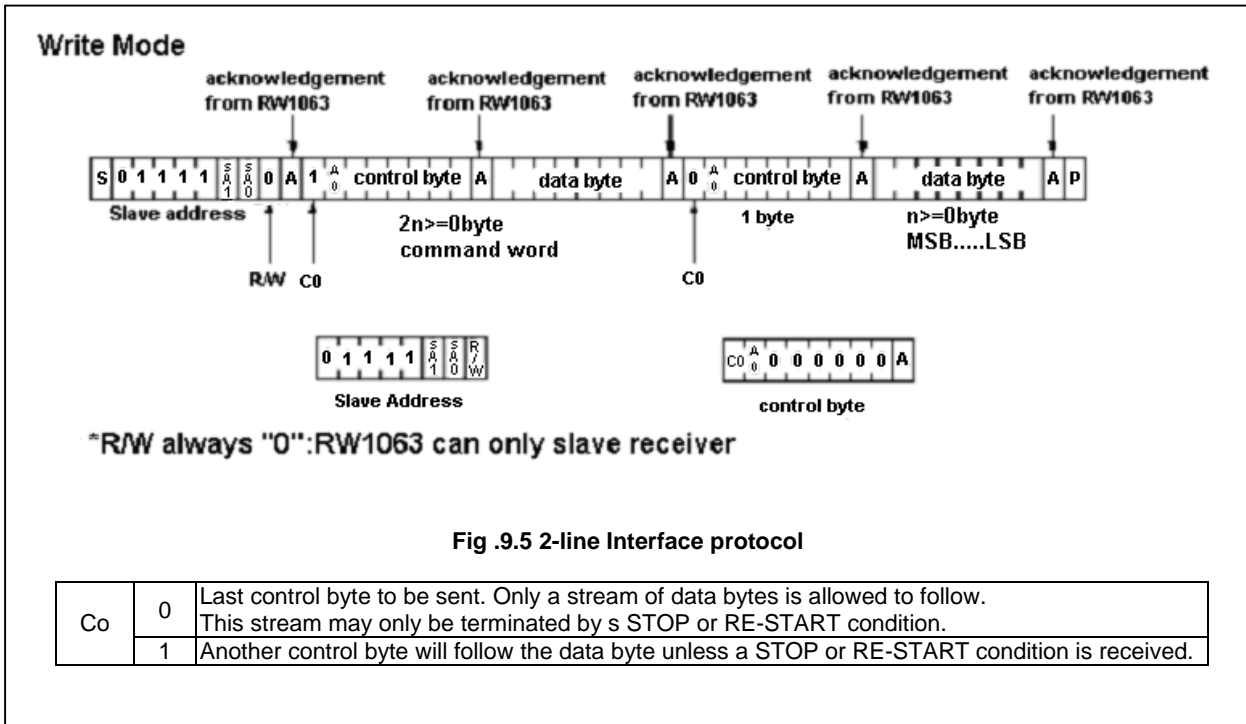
Write Mode

acknowledgement from RW1063

acknowledgement from RW1063

acknowledgement from RW1063

acknowledgement from RW1063

acknowledgement from RW1063

| S | 0 | 1 | 1 | 1 | 1 | SA1 | SA0 | 0 | A | 1 | A0 | control byte | A | data byte | A | 0 | A0 | control byte | A | data byte | A | P |
|---|---|---|---|---|---|---|---|---|---|---|---|---|---|---|---|---|---|---|---|---|---|---|

Slave address

2n>=0byte
command word

1 byte

n>=0byte
MSB.....LSB

R/W C0

C0

| 0 | 1 | 1 | 1 | 1 | SA1 | SA0 | R/W |
|---|---|---|---|---|---|---|---|

Slave Address

| C0 | A0 | 0 | 0 | 0 | 0 | 0 | 0 | A |
|---|---|---|---|---|---|---|---|---|

control byte

*R/W always "0":RW1063 can only slave receiver

Fig .9.5 2-line Interface protocol

| Co | 0 | Last control byte to be sent. Only a stream of data bytes is allowed to follow. This stream may only be terminated by s STOP or RE-START condition. |
|---|---|---|
| | 1 | Another control byte will follow the data byte unless a STOP or RE-START condition is received. |